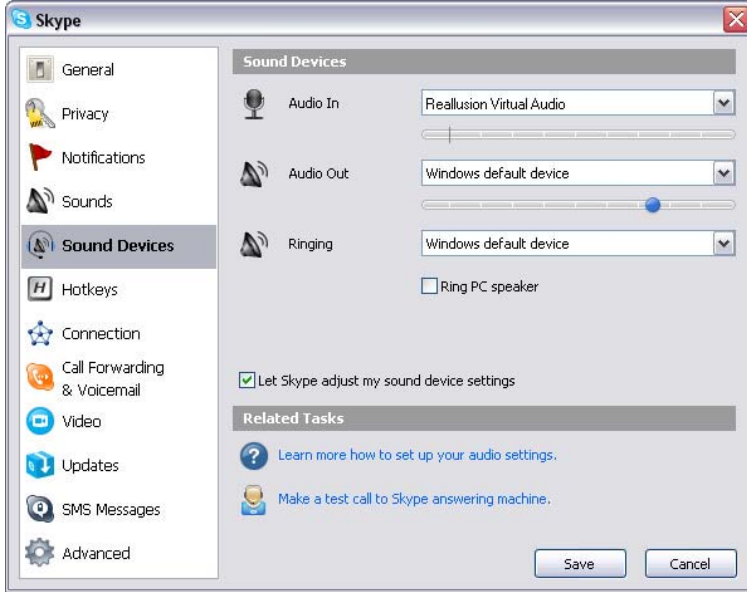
Skype

General
Privacy
Notifications
Sounds
Sound Devices
Hotkeys
Connection
Call Forwarding & Voicemail
Video
Updates
SMS Messages
Advanced

Sound Devices

Audio In
Reallusion Virtual Audio

Audio Out
Windows default device

Ringing
Windows default device

Ring PC speaker

Let Skype adjust my sound device settings

Related Tasks

Learn more how to set up your audio settings.

Make a test call to Skype answering machine.

Save
Cancel